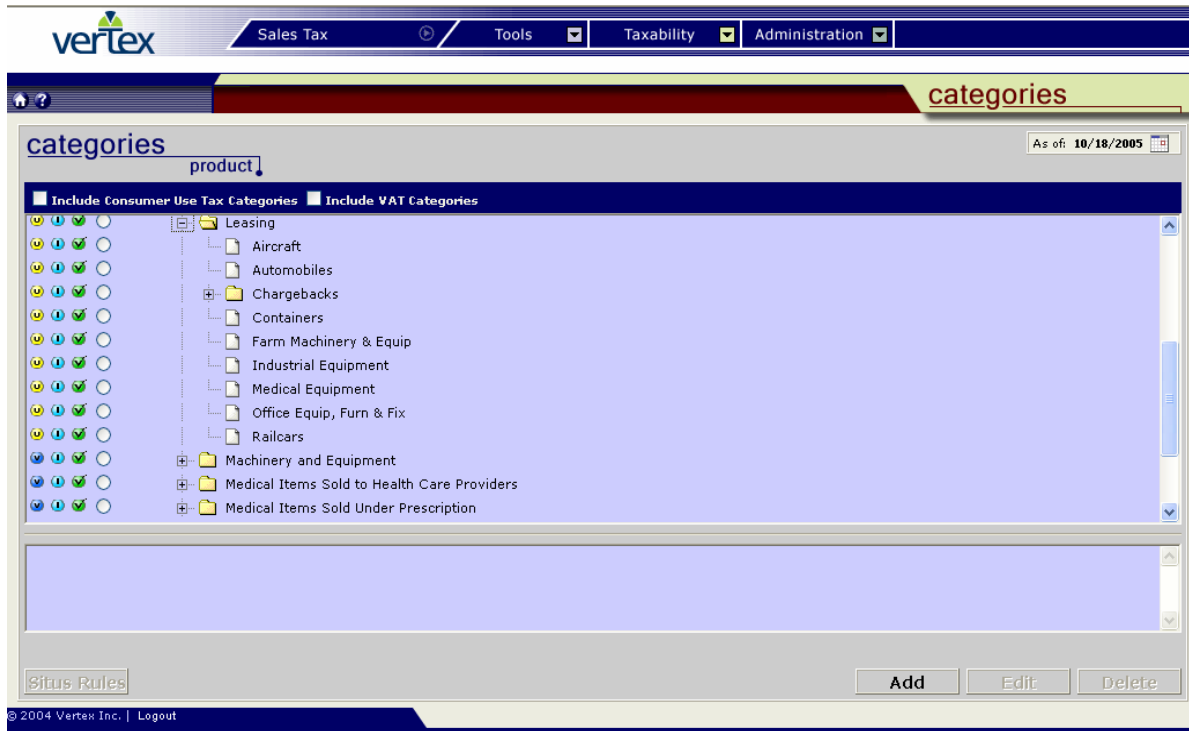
vertex

Sales Tax
Tools
Taxability
Administration

categories

categories
product

As of: 10/18/2005

Include Consumer Use Tax Categories
Include VAT Categories

Leasing
Aircraft
Automobiles
Chargebacks
Containers
Farm Machinery & Equip
Industrial Equipment
Medical Equipment
Office Equip, Furn & Fix
Railcars
Machinery and Equipment
Medical Items Sold to Health Care Providers
Medical Items Sold Under Prescription

Situs Rules
Add
Edit
Delete

© 2004 Vertex Inc. | Logout